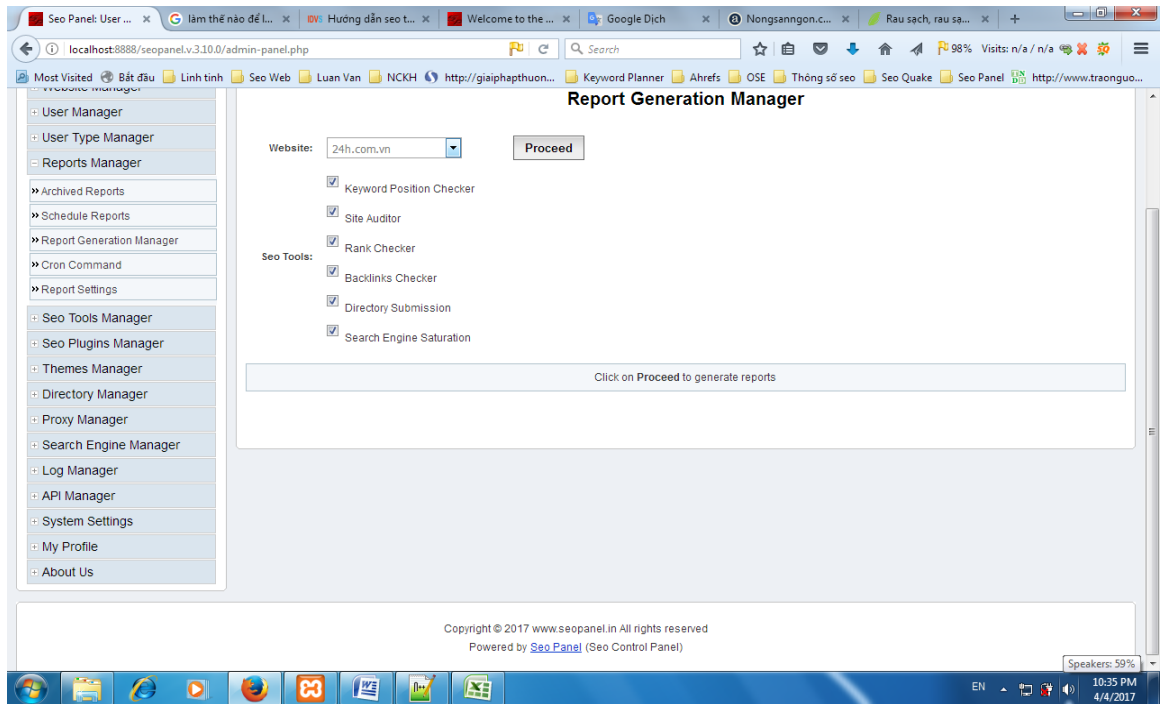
Seo Panel: User ... × làm thế nào để l... × Hướng dẫn seo t... × Welcome to the ... × Google Dịch × Nongsanngon.c... × Rau sạch, rau sạ... × +

localhost:8888/seopanel.v.3.10.0/admin-panel.php
Search
98% Visits: n/a / n/a

Most Visited Bắt đầu Linh tinh Seo Web Luan Van NCKH http://giaiphapthuon... Keyword Planner Ahrefs OSE Thông số seo Seo Quake Seo Panel http://www.traonguo...

Website Manager
User Manager
User Type Manager
Reports Manager
» Archived Reports
» Schedule Reports
» Report Generation Manager
» Cron Command
» Report Settings
Seo Tools Manager
Seo Plugins Manager
Themes Manager
Directory Manager
Proxy Manager
Search Engine Manager
Log Manager
API Manager
System Settings
My Profile
About Us

Report Generation Manager

Website: 24h.com.vn Proceed

Seo Tools:
Keyword Position Checker
Site Auditor
Rank Checker
Backlinks Checker
Directory Submission
Search Engine Saturation

Click on Proceed to generate reports

Copyright © 2017 www.seopanel.in All rights reserved
Powered by Seo Panel (Seo Control Panel)

Speakers: 59%
EN 10:35 PM 4/4/2017